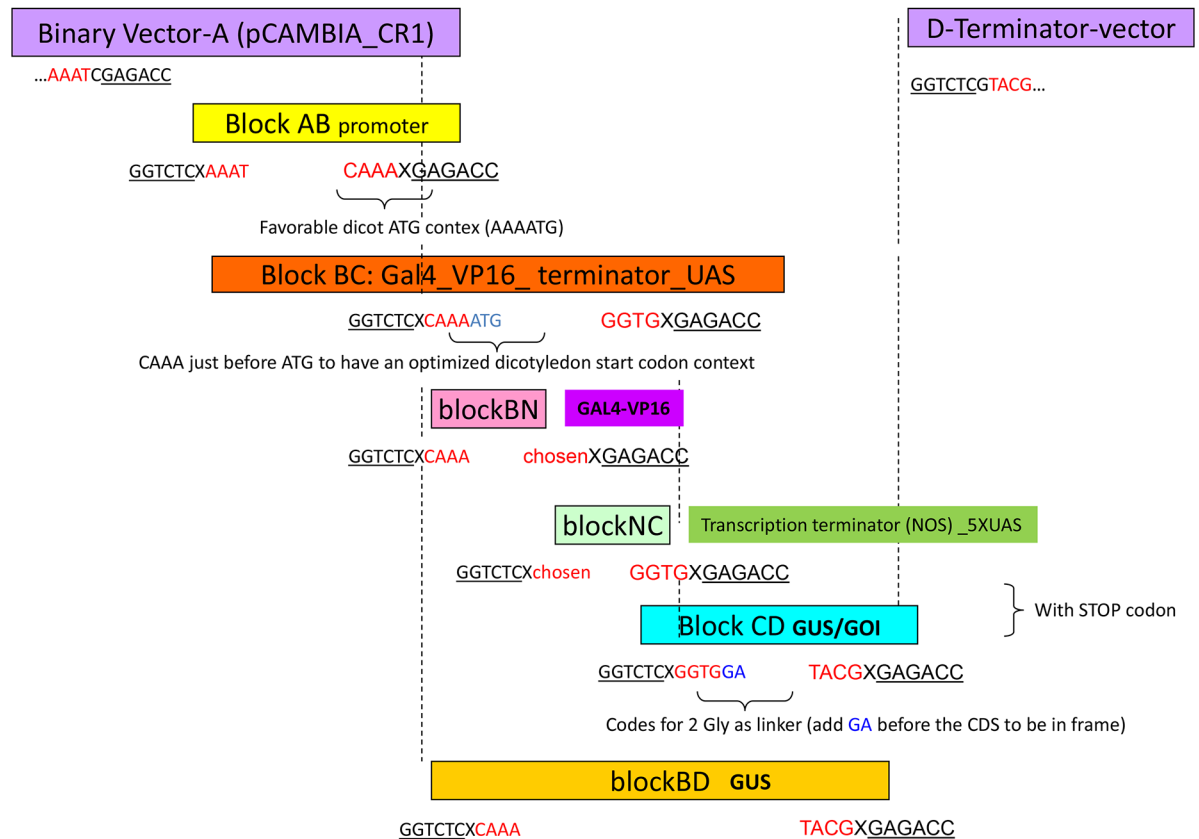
Binary Vector-A (pCAMBIA_CR1)

D-Terminator-vector

…AAATCGAGACC

GGTCTCGTACG…

Block AB promoter

GGTCTCXAAAT CAAAXGAGACC

Favorable dicot ATG contex (AAAATG)

Block BC: Gal4_VP16_ terminator_UAS

GGTCTCXCAAAATG GGTGXGAGACC

CAAA just before ATG to have an optimized dicotyledon start codon context

blockBN GAL4-VP16

GGTCTCXCAAA chosenXGAGACC

blockNC Transcription terminator (NOS) _5XUAS

GGTCTCXchosen GGTGXGAGACC

With STOP codon

Block CD GUS/GOI

GGTCTCXGGTGGA TACGXGAGACC

Codes for 2 Gly as linker (add GA before the CDS to be in frame)

blockBD GUS

GGTCTCXCAAA TACGXGAGACC